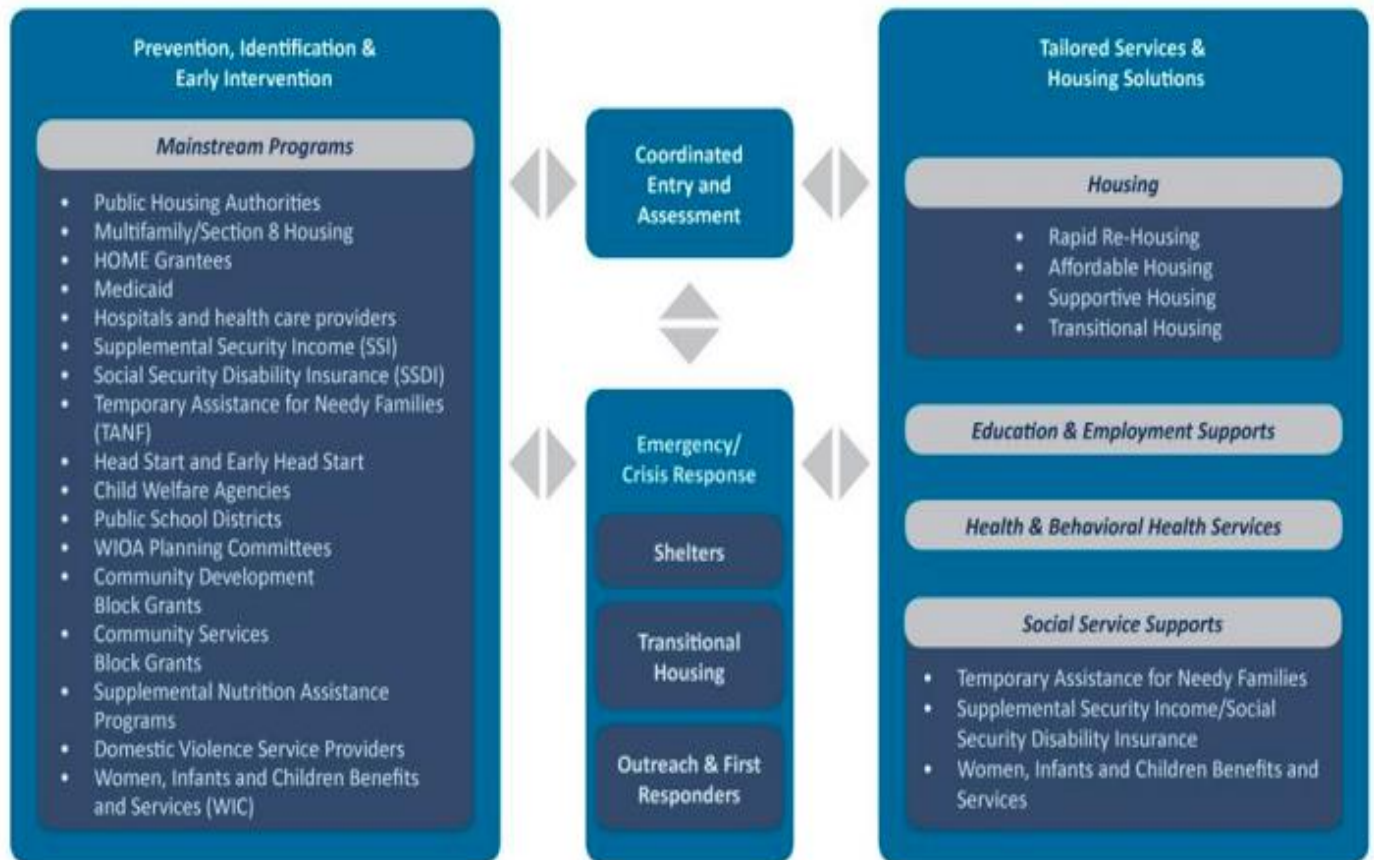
Prevention, Identification & Early Intervention

Mainstream Programs

- Public Housing Authorities
- Multifamily/Section 8 Housing
- HOME Grantees
- Medicaid
- Hospitals and health care providers
- Supplemental Security Income (SSI)
- Social Security Disability Insurance (SSDI)
- Temporary Assistance for Needy Families (TANF)
- Head Start and Early Head Start
- Child Welfare Agencies
- Public School Districts
- WIOA Planning Committees
- Community Development Block Grants
- Community Services Block Grants
- Supplemental Nutrition Assistance Programs
- Domestic Violence Service Providers
- Women, Infants and Children Benefits and Services (WIC)

Coordinated Entry and Assessment

Emergency/ Crisis Response

Shelters

Transitional Housing

Outreach & First Responders

Tailored Services & Housing Solutions

Housing

- Rapid Re-Housing
- Affordable Housing
- Supportive Housing
- Transitional Housing

Education & Employment Supports

Health & Behavioral Health Services

Social Service Supports

- Temporary Assistance for Needy Families
- Supplemental Security Income/Social Security Disability Insurance
- Women, Infants and Children Benefits and Services